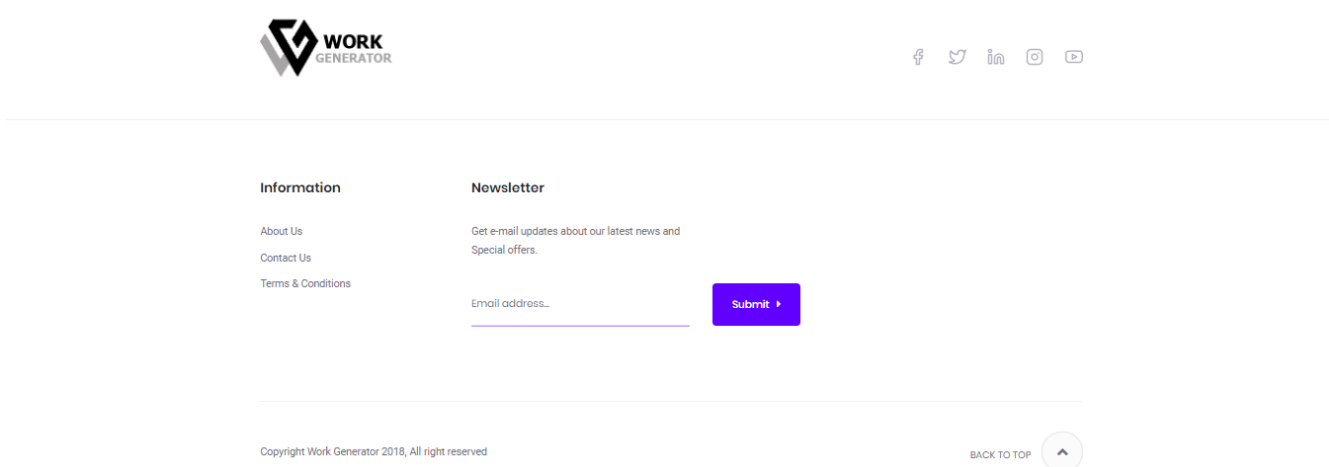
WORK
GENERATOR

Information

About Us

Contact Us

Terms & Conditions

Newsletter

Get e-mail updates about our latest news and Special offers.

Email address...

Submit

Copyright Work Generator 2018, All right reserved

BACK TO TOP